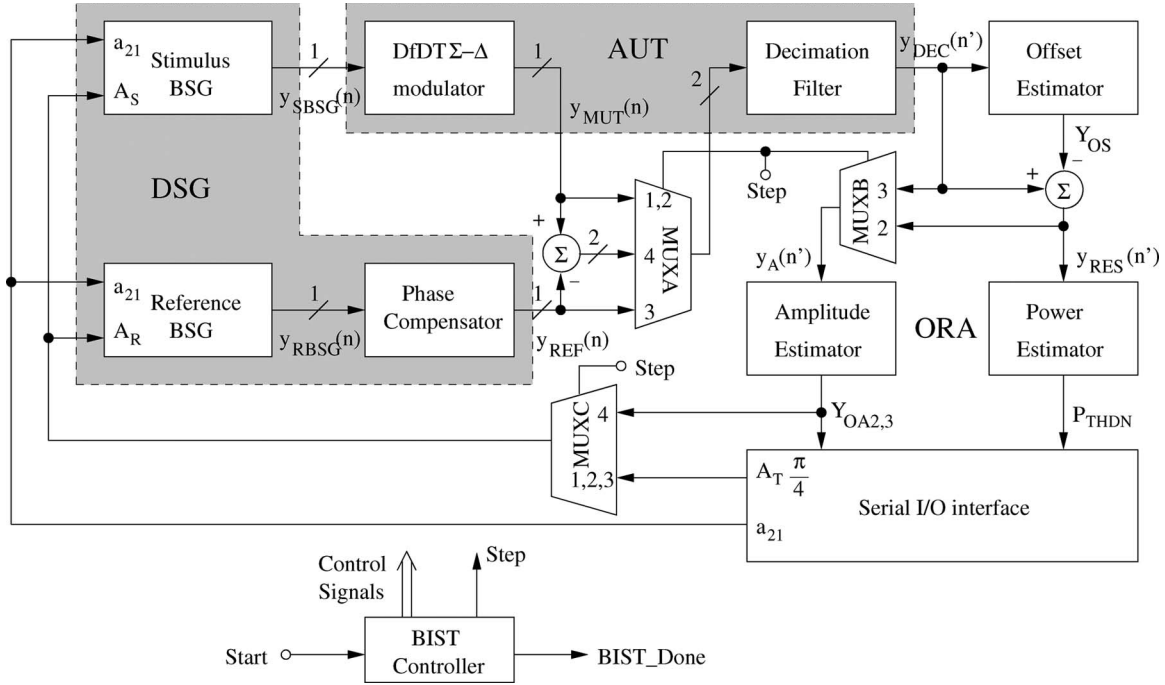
$a_{21}$ Stimulus BSG $A_S$
1
$y_{SBSG}(n)$
DfDT Σ–Δ modulator
1
$y_{MUT}(n)$
AUT
2
Decimation Filter
$y_{DEC}(n')$
Offset Estimator
$Y_{OS}$
−
+
Σ
DSG
Step
MUXB
3
2
1,2
4
3
MUXA
+
Σ
2
−
$y_A(n')$
$y_{RES}(n')$
$a_{21}$ Reference BSG $A_R$
1
$y_{RBSG}(n)$
Phase Compensator
1
$y_{REF}(n)$
Amplitude Estimator
ORA
Power Estimator
Step
MUXC
4
1,2,3
$Y_{OA2,3}$
$P_{THDN}$
$A_T$ $\frac{\pi}{4}$
Serial I/O interface
$a_{21}$
Control Signals
Step
Start
BIST Controller
BIST_Done